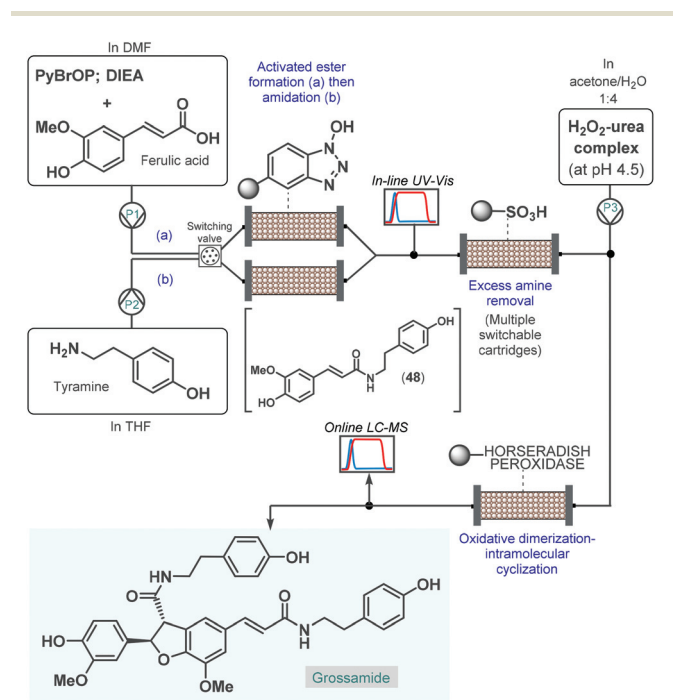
In DMF

PyBrOP; DIEA

+

MeO

HO

O

OH

Ferulic acid

P1

(a)

Switching valve

(b)

P2

$H_2N$

Tyramine

OH

In THF

Activated ester formation (a) then amidation (b)

OH

N

N

N

In-line UV-Vis

$SO_3H$

Excess amine removal

(Multiple switchable cartridges)

In acetone/$H_2O$ 1:4

$H_2O_2$-urea complex (at pH 4.5)

P3

OH

MeO

HO

O

N H

(48)

Online LC-MS

HORSERADISH PEROXIDASE

Oxidative dimerization-intramolecular cyclization

HN

OH

O

HO

MeO

O

OMe

O

N H

OH

Grossamide